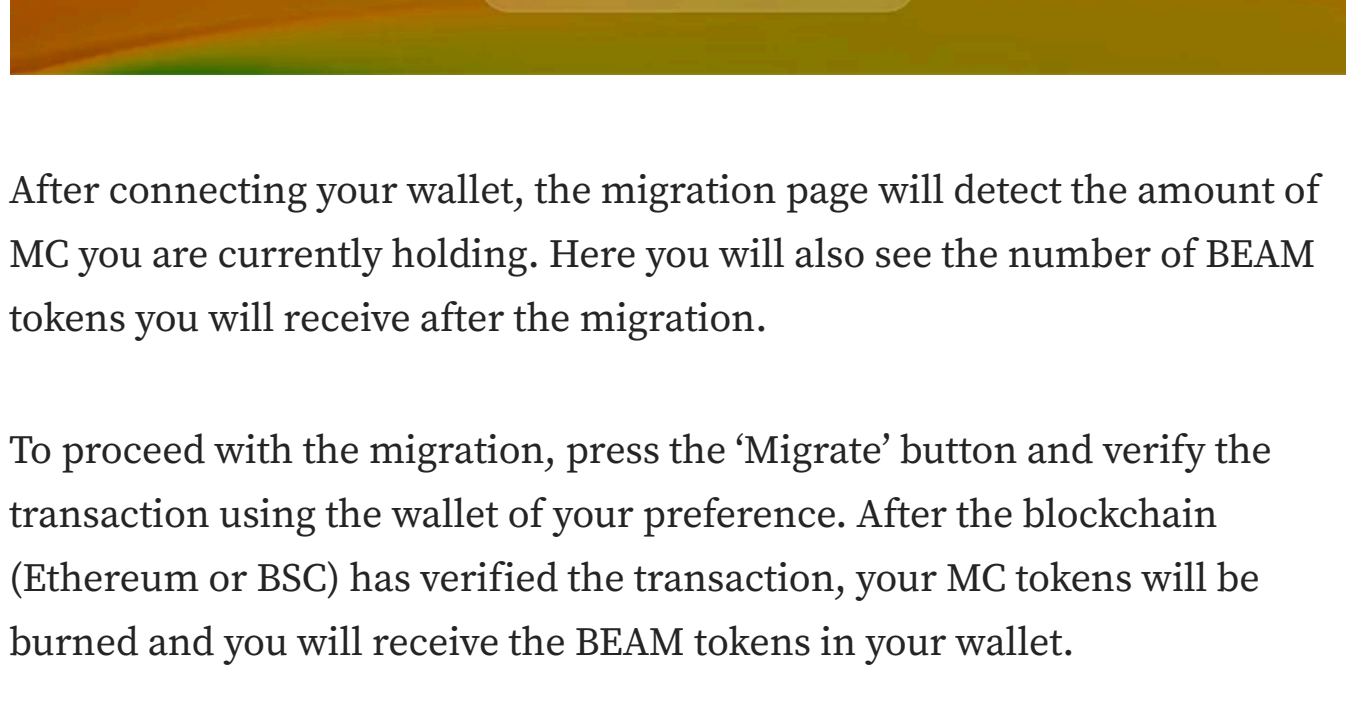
After connecting your wallet, the migration page will detect the amount of MC you are currently holding. Here you will also see the number of BEAM tokens you will receive after the migration.

To proceed with the migration, press the ‘Migrate’ button and verify the transaction using the wallet of your preference. After the blockchain (Ethereum or BSC) has verified the transaction, your MC tokens will be burned and you will receive the BEAM tokens in your wallet.